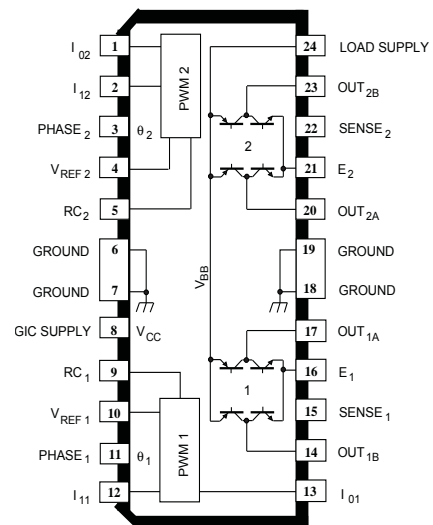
$I_{02}$ 1
$I_{12}$ 2
$PHASE_2$ 3
$V_{REF\,2}$ 4
$RC_2$ 5
GROUND 6
GROUND 7
GIC SUPPLY 8
$RC_1$ 9
$V_{REF\,1}$ 10
$PHASE_1$ 11
$I_{11}$ 12

PWM 2
$\theta_2$
2
$V_{BB}$
$V_{CC}$
1
$\theta_1$
PWM 1

24 LOAD SUPPLY
23 $OUT_{2B}$
22 $SENSE_2$
21 $E_2$
20 $OUT_{2A}$
19 GROUND
18 GROUND
17 $OUT_{1A}$
16 $E_1$
15 $SENSE_1$
14 $OUT_{1B}$
13 $I_{01}$